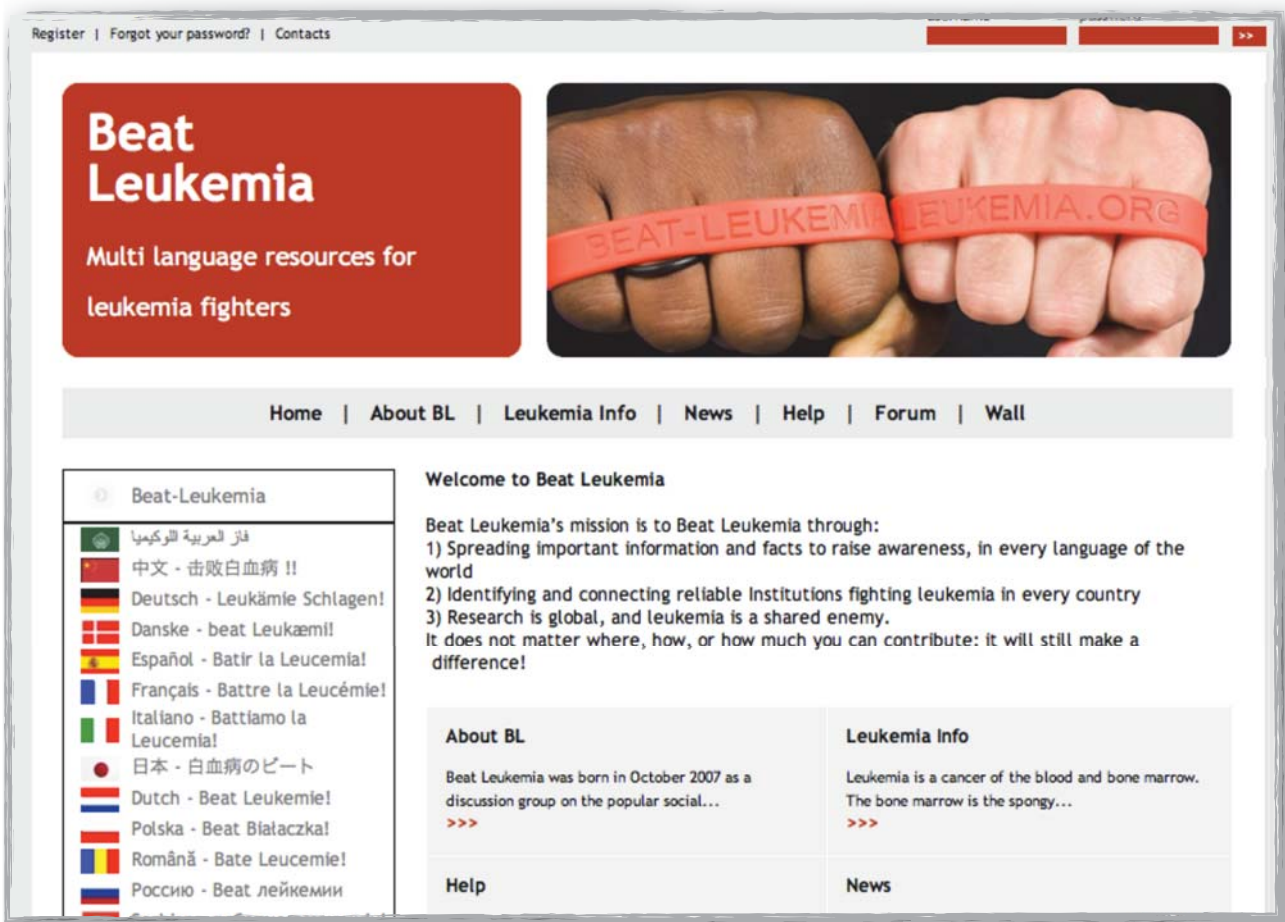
Register | Forgot your password? | Contacts

>>

Beat Leukemia

Multi language resources for leukemia fighters

BEAT-LEUKEMIA LEUKEMIA.ORG

Home | About BL | Leukemia Info | News | Help | Forum | Wall

Beat-Leukemia

فاز العربية اللوكيميا

中文 - 击败白血病 !!

Deutsch - Leukämie Schlagen!

Danske - beat Leukæmi!

Español - Batir la Leucemia!

Français - Battre la Leucémie!

Italiano - Battiamo la Leucemia!

日本 - 白血病のビート

Dutch - Beat Leukemie!

Polska - Beat Białaczka!

Română - Bate Leucemie!

Россию - Beat лейкемии

Welcome to Beat Leukemia

Beat Leukemia's mission is to Beat Leukemia through:
1) Spreading important information and facts to raise awareness, in every language of the world
2) Identifying and connecting reliable Institutions fighting leukemia in every country
3) Research is global, and leukemia is a shared enemy.
It does not matter where, how, or how much you can contribute: it will still make a difference!

About BL

Beat Leukemia was born in October 2007 as a discussion group on the popular social...
>>>

Leukemia Info

Leukemia is a cancer of the blood and bone marrow. The bone marrow is the spongy...
>>>

Help

News